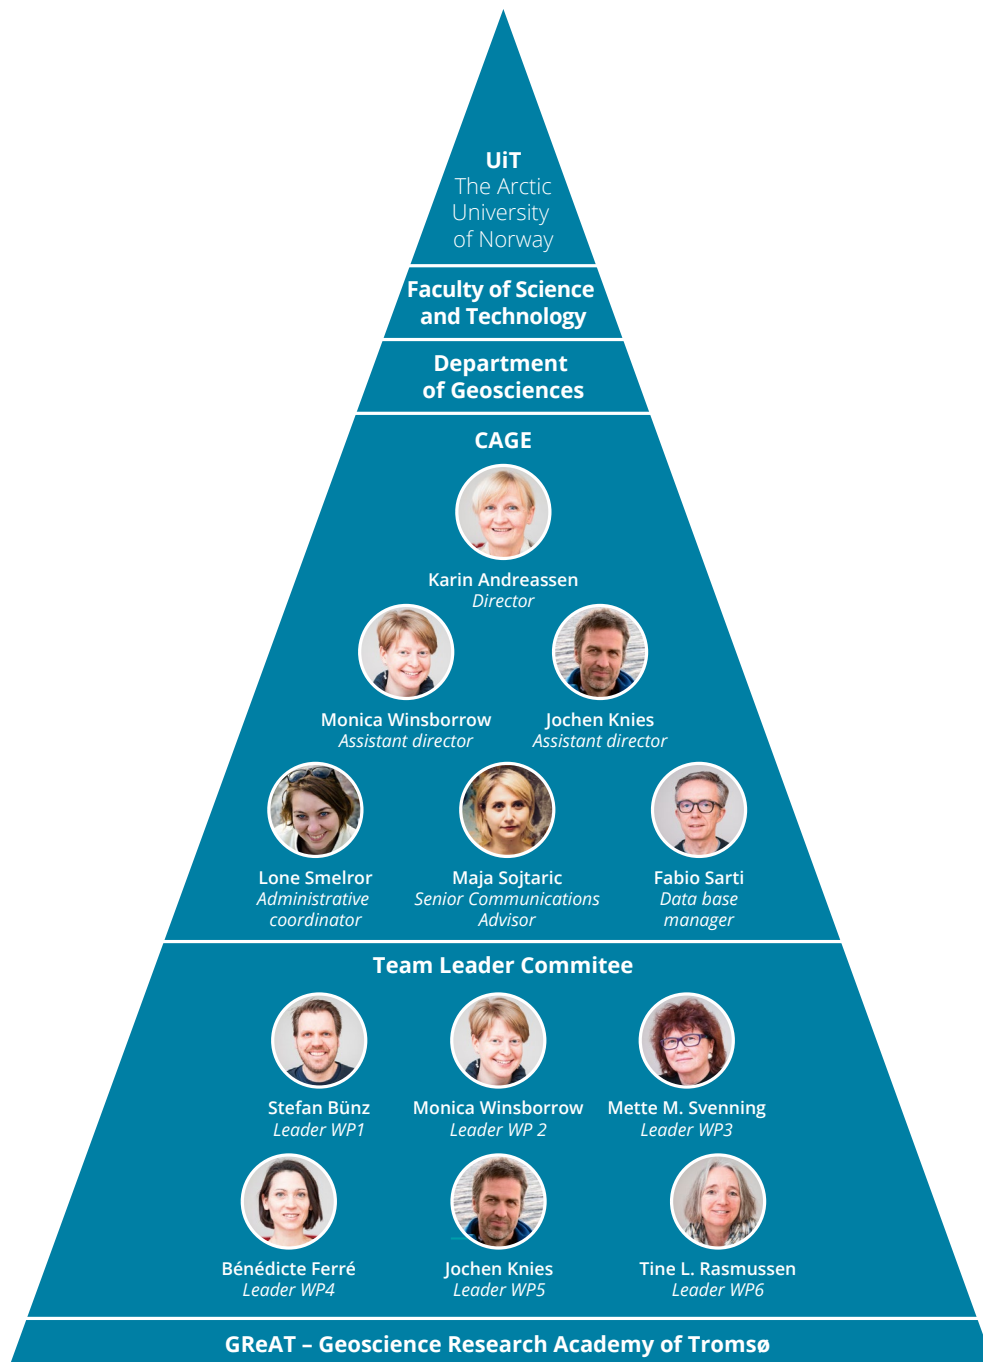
UiT
The Arctic University of Norway

Faculty of Science and Technology

Department of Geosciences

CAGE

Karin Andreassen
Director

Monica Winsborrow
Assistant director

Jochen Knies
Assistant director

Lone Smelror
Administrative coordinator

Maja Sojtaric
Senior Communications Advisor

Fabio Sarti
Data base manager

Team Leader Commitee

Stefan Bünz
Leader WP1

Monica Winsborrow
Leader WP 2

Mette M. Svenning
Leader WP3

Bénédicte Ferré
Leader WP4

Jochen Knies
Leader WP5

Tine L. Rasmussen
Leader WP6

GReAT – Geoscience Research Academy of Tromsø